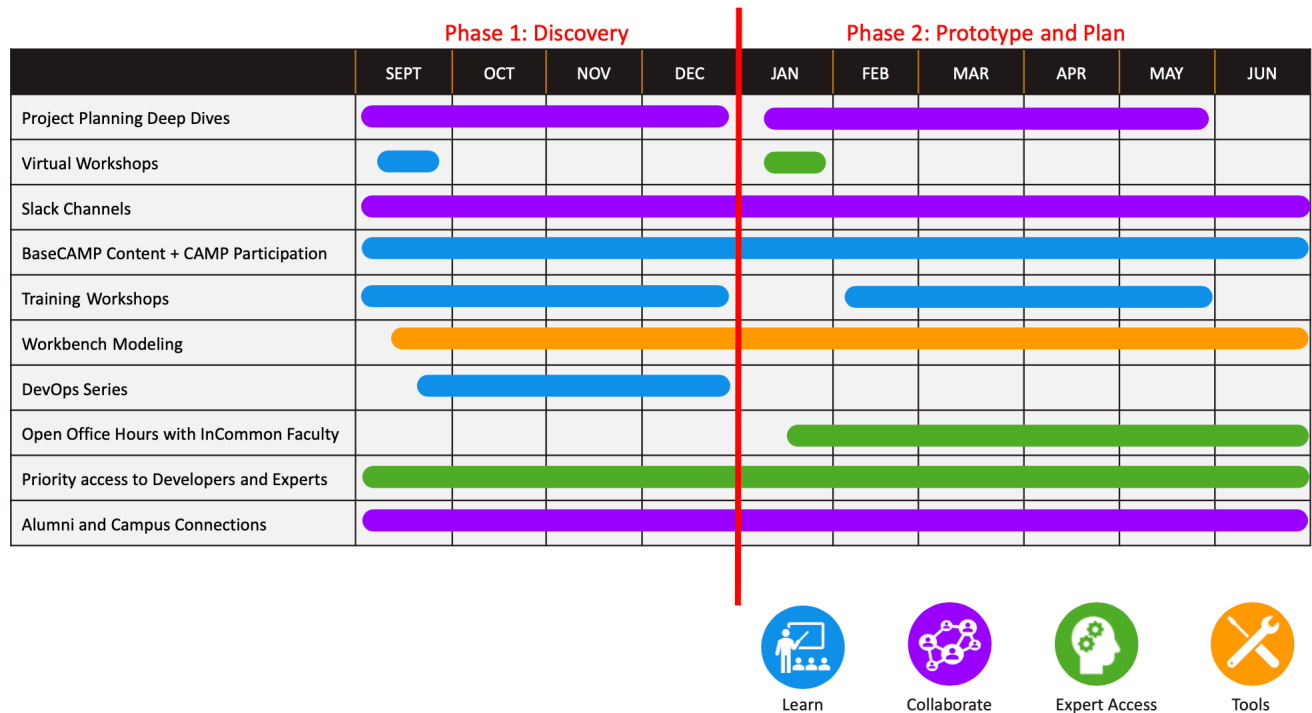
Phase 1: Discovery

Phase 2: Prototype and Plan

| | SEPT | OCT | NOV | DEC | JAN | FEB | MAR | APR | MAY | JUN |
|---|---|---|---|---|---|---|---|---|---|---|
| Project Planning Deep Dives | | | | | | | | | | |
| Virtual Workshops | | | | | | | | | | |
| Slack Channels | | | | | | | | | | |
| BaseCAMP Content + CAMP Participation | | | | | | | | | | |
| Training Workshops | | | | | | | | | | |
| Workbench Modeling | | | | | | | | | | |
| DevOps Series | | | | | | | | | | |
| Open Office Hours with InCommon Faculty | | | | | | | | | | |
| Priority access to Developers and Experts | | | | | | | | | | |
| Alumni and Campus Connections | | | | | | | | | | |

Learn

Collaborate

Expert Access

Tools